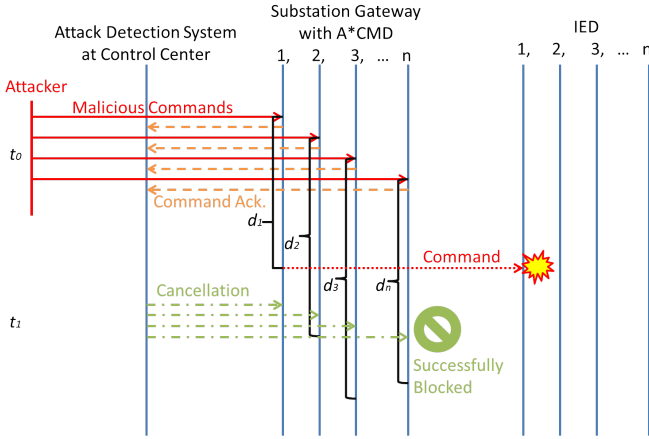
Attack Detection System at Control Center

Substation Gateway with A*CMD

1, 2, 3, … n

IED

1, 2, 3, … n

Attacker

Malicious Commands

$t_0$

Command Ack.

$d_1$

$d_2$

Command

$d_3$

$d_n$

Cancellation

$t_1$

Successfully Blocked